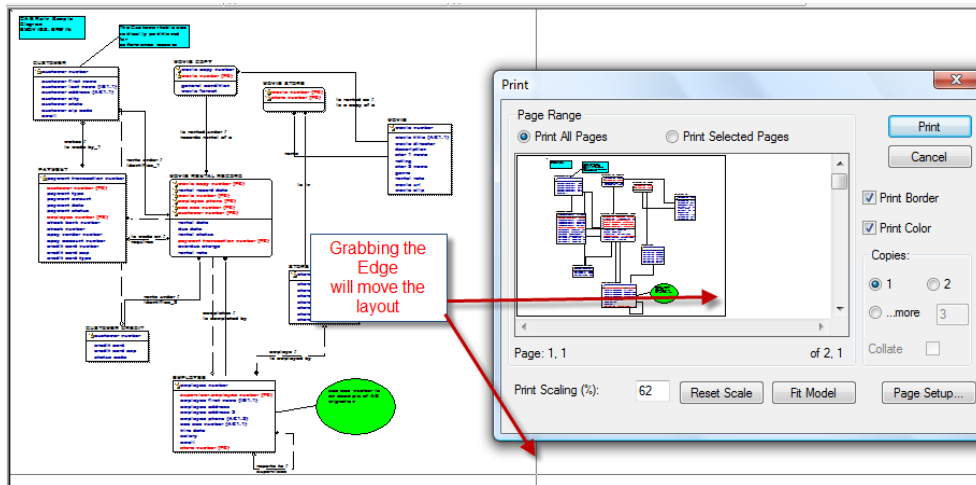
Print

Page Range

Print All Pages

Print Selected Pages

Page: 1, 1

of 2, 1

Print

Cancel

Print Border

Print Color

Copies:

1

2

...more

3

Collate

Print Scaling (%):

62

Reset Scale

Fit Model

Page Setup...

Grabbing the Edge will move the layout

CUSTOMER

PAYMENT

MOVIE COPY

MOVIE STORE

MOVIE

MOVIE RENTAL RECORD

CUSTOMER CREDIT

EMPLOYEE

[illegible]